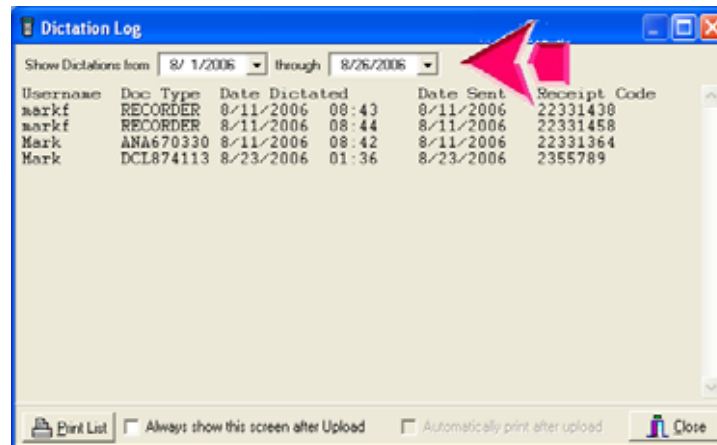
Dictation Log

Show Dictations from 8/ 1/2006 through 8/26/2006

| Username | Doc Type | Date Dictated | | Date Sent | Receipt Code |
|---|---|---|---|---|---|
| markf | RECORDER | 8/11/2006 | 08:43 | 8/11/2006 | 22331438 |
| markf | RECORDER | 8/11/2006 | 08:44 | 8/11/2006 | 22331458 |
| Mark | ANA670330 | 8/11/2006 | 08:42 | 8/11/2006 | 22331364 |
| Mark | DCL874113 | 8/23/2006 | 01:36 | 8/23/2006 | 2355789 |

Print List  Always show this screen after Upload  Automatically print after upload  Close